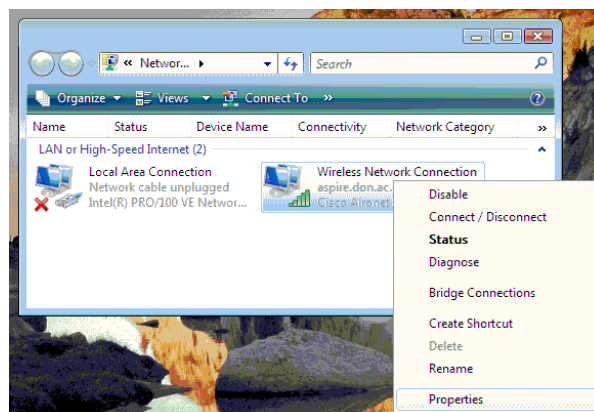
« Networ... ▸

Search

Organize ▾ Views ▾ Connect To »

Name Status Device Name Connectivity Network Category »

LAN or High-Speed Internet (2)

Local Area Connection
Network cable unplugged
Intel(R) PRO/100 VE Networ...

Wireless Network Connection
aspire.don.ac.
Cisco Aironet

Disable
Connect / Disconnect
Status
Diagnose
Bridge Connections
Create Shortcut
Delete
Rename
Properties